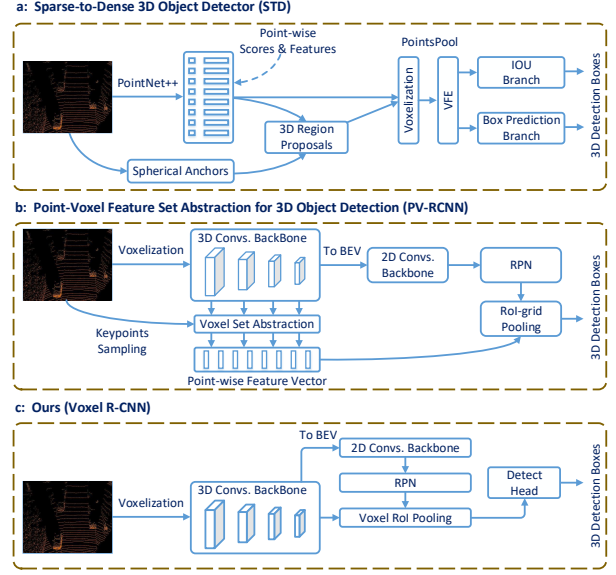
a: Sparse-to-Dense 3D Object Detector (STD)

PointNet++

Point-wise Scores & Features

PointsPool

Voxelization

VFE

IOU Branch

Box Prediction Branch

3D Region Proposals

Spherical Anchors

3D Detection Boxes

b: Point-Voxel Feature Set Abstraction for 3D Object Detection (PV-RCNN)

Voxelization

3D Convs. BackBone

To BEV

2D Convs. Backbone

RPN

Voxel Set Abstraction

Keypoints Sampling

RoI-grid Pooling

Point-wise Feature Vector

3D Detection Boxes

c: Ours (Voxel R-CNN)

To BEV

2D Convs. Backbone

RPN

Voxelization

3D Convs. BackBone

Voxel RoI Pooling

Detect Head

3D Detection Boxes